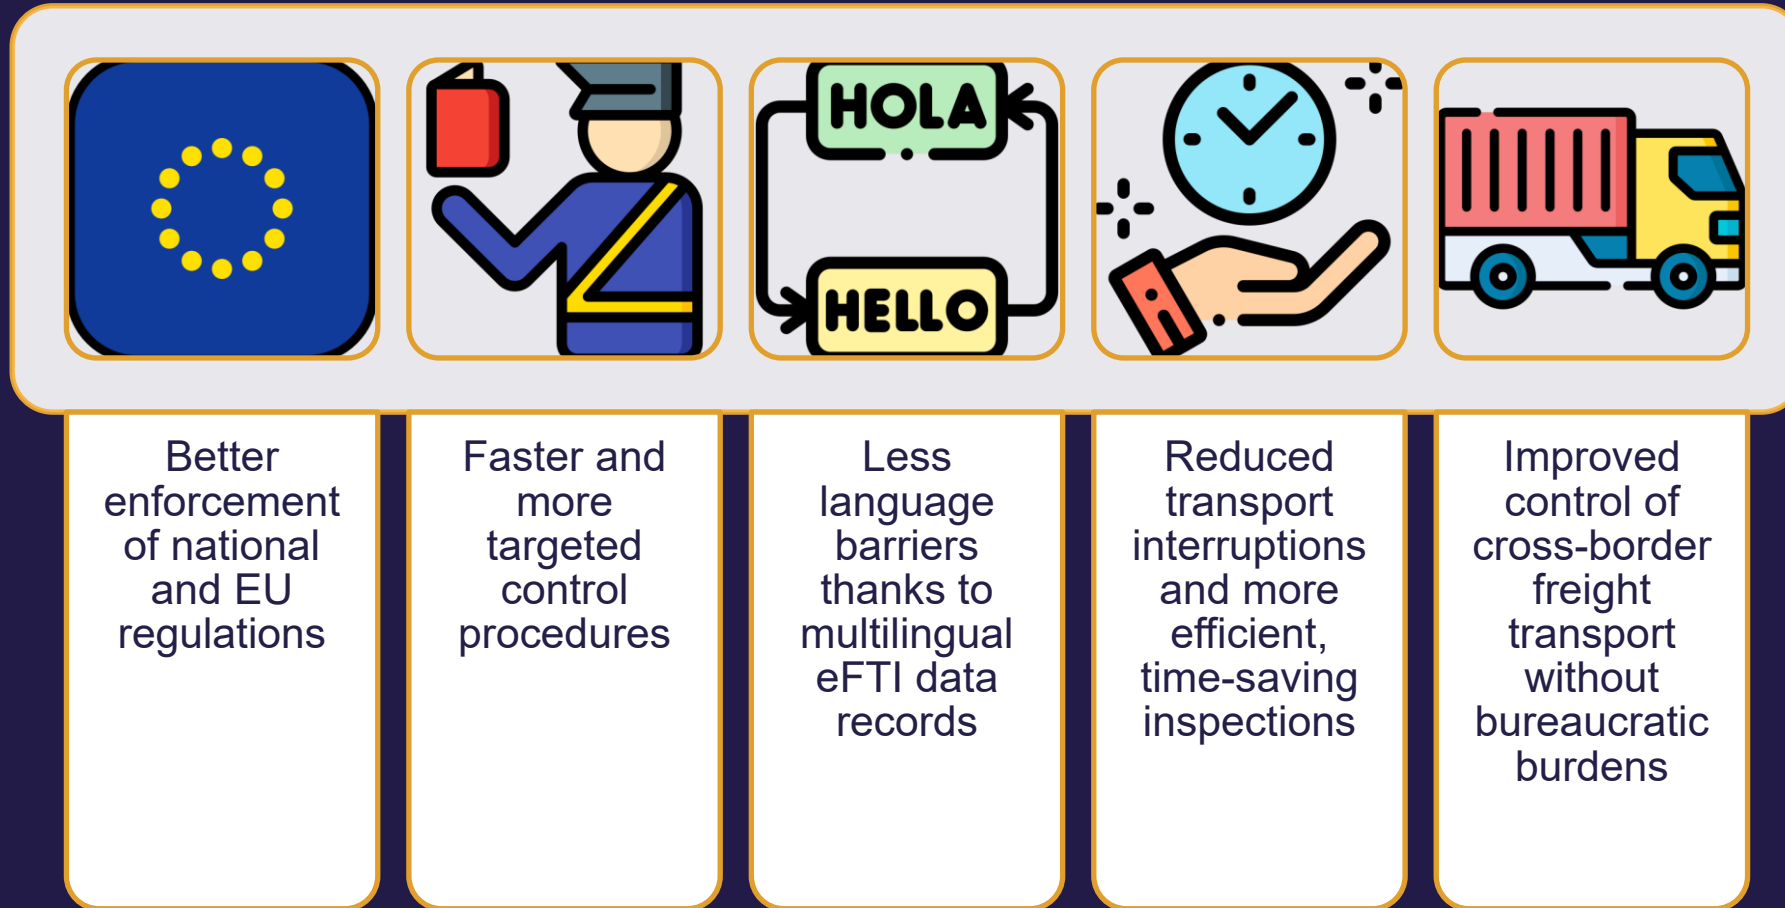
HOLA

HELLO

Better enforcement of national and EU regulations

Faster and more targeted control procedures

Less language barriers thanks to multilingual eFTI data records

Reduced transport interruptions and more efficient, time-saving inspections

Improved control of cross-border freight transport without bureaucratic burdens